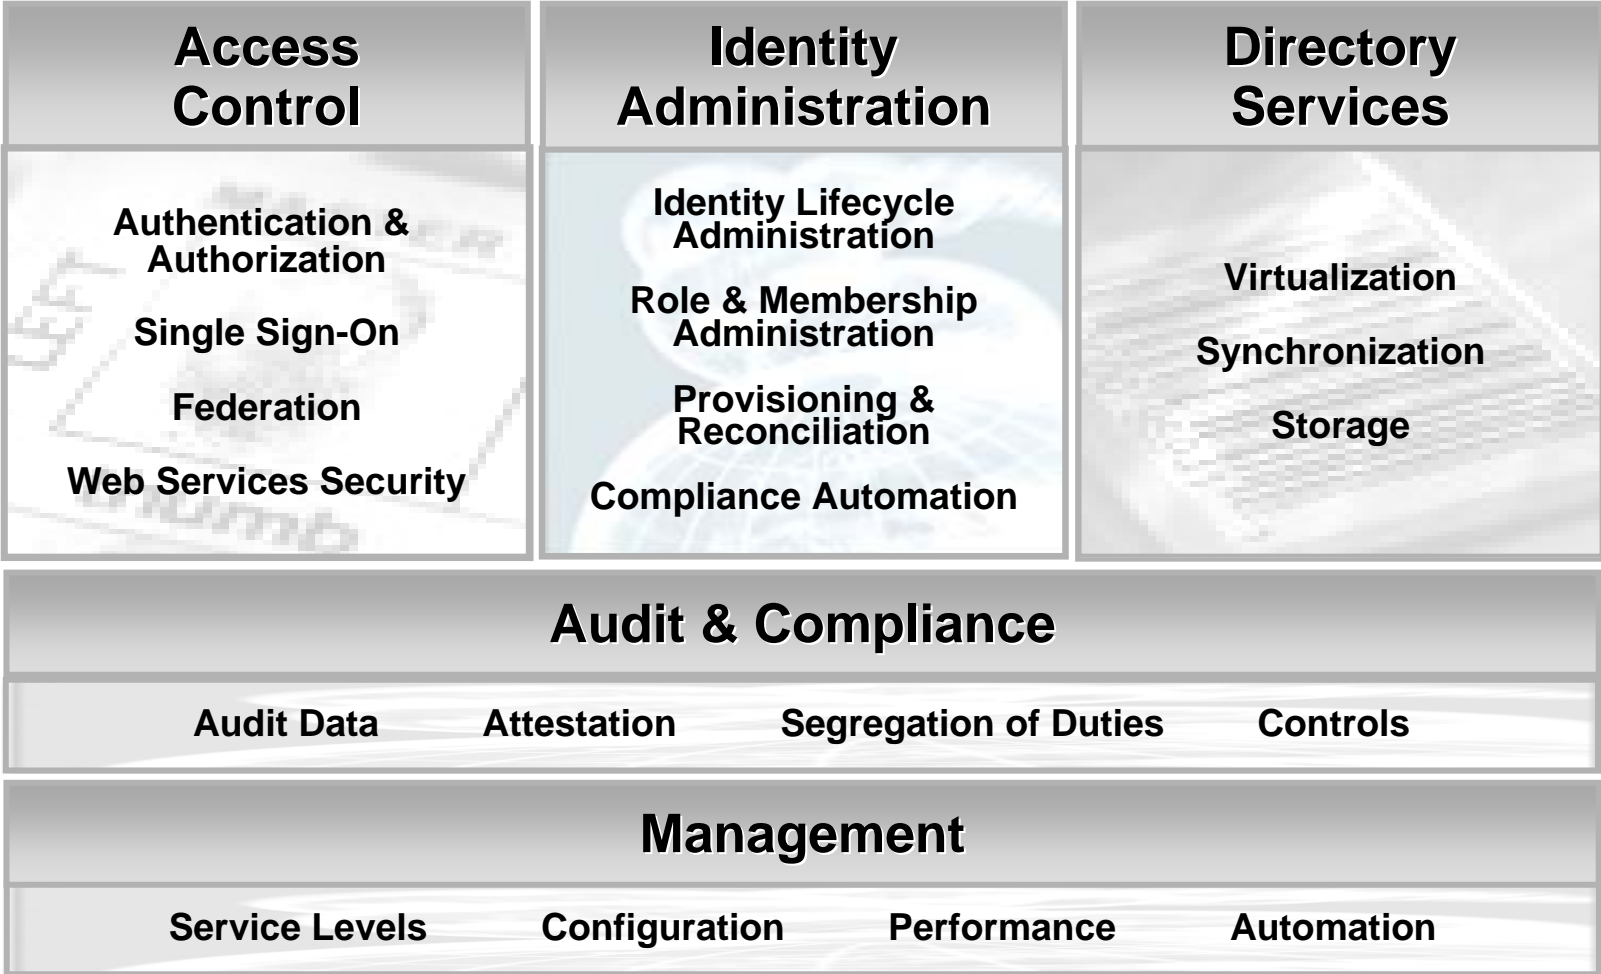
Access Control

Authentication & Authorization

Single Sign-On

Federation

Web Services Security

Identity Administration

Identity Lifecycle Administration

Role & Membership Administration

Provisioning & Reconciliation

Compliance Automation

Directory Services

Virtualization

Synchronization

Storage

Audit & Compliance

Audit Data

Attestation

Segregation of Duties

Controls

Management

Service Levels

Configuration

Performance

Automation